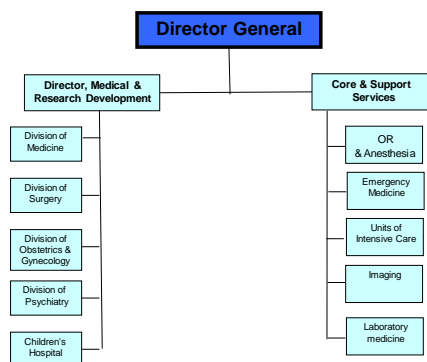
Director General

Director, Medical & Research Development

Core & Support Services

Division of Medicine

Division of Surgery

Division of Obstetrics & Gynecology

Division of Psychiatry

Children's Hospital

OR & Anesthesia

Emergency Medicine

Units of Intensive Care

Imaging

Laboratory medicine